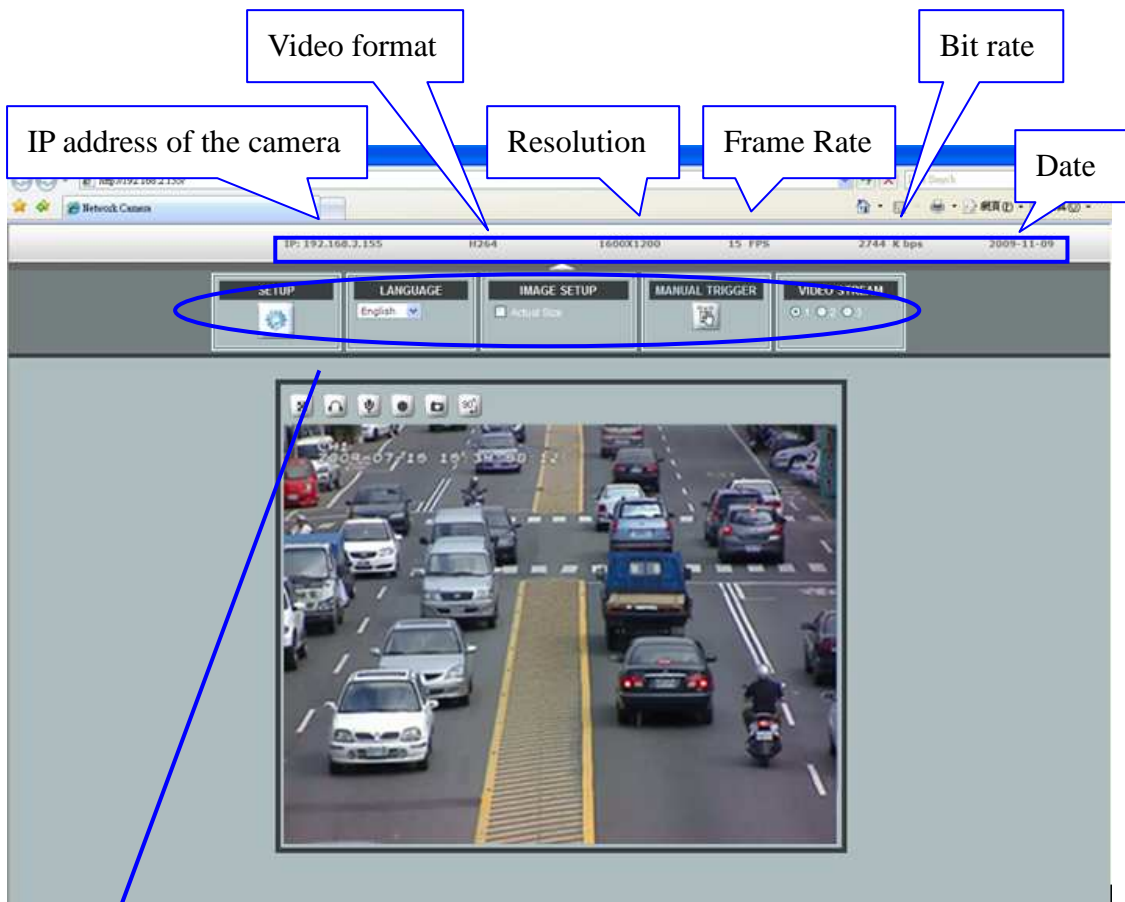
Video format

Bit rate

IP address of the camera

Resolution

Frame Rate

Date

http://192.168.2.155/

Search

Network Camera

網頁(P)

IP: 192.168.2.155 H264 1600X1200 15 FPS 2744 K bps 2009-11-09

SETUP

LANGUAGE

English

IMAGE SETUP

Actual Size

MANUAL TRIGGER

VIDEO STREAM

1 2 3

90°

2009-07/16 15:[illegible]